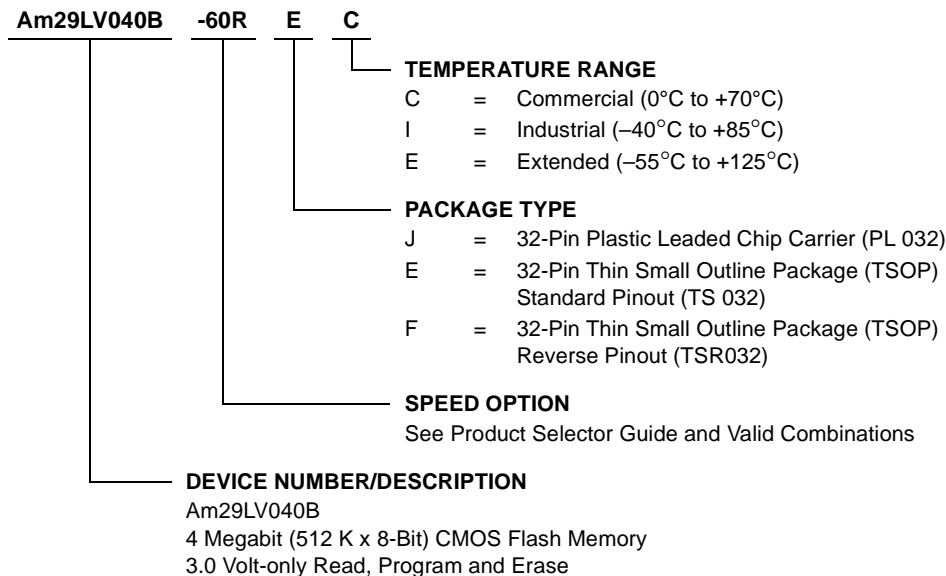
Am29LV040B -60R E C

TEMPERATURE RANGE
C = Commercial (0°C to +70°C)
I = Industrial (–40°C to +85°C)
E = Extended (–55°C to +125°C)

PACKAGE TYPE
J = 32-Pin Plastic Leaded Chip Carrier (PL 032)
E = 32-Pin Thin Small Outline Package (TSOP) Standard Pinout (TS 032)
F = 32-Pin Thin Small Outline Package (TSOP) Reverse Pinout (TSR032)

SPEED OPTION
See Product Selector Guide and Valid Combinations

DEVICE NUMBER/DESCRIPTION
Am29LV040B
4 Megabit (512 K x 8-Bit) CMOS Flash Memory
3.0 Volt-only Read, Program and Erase